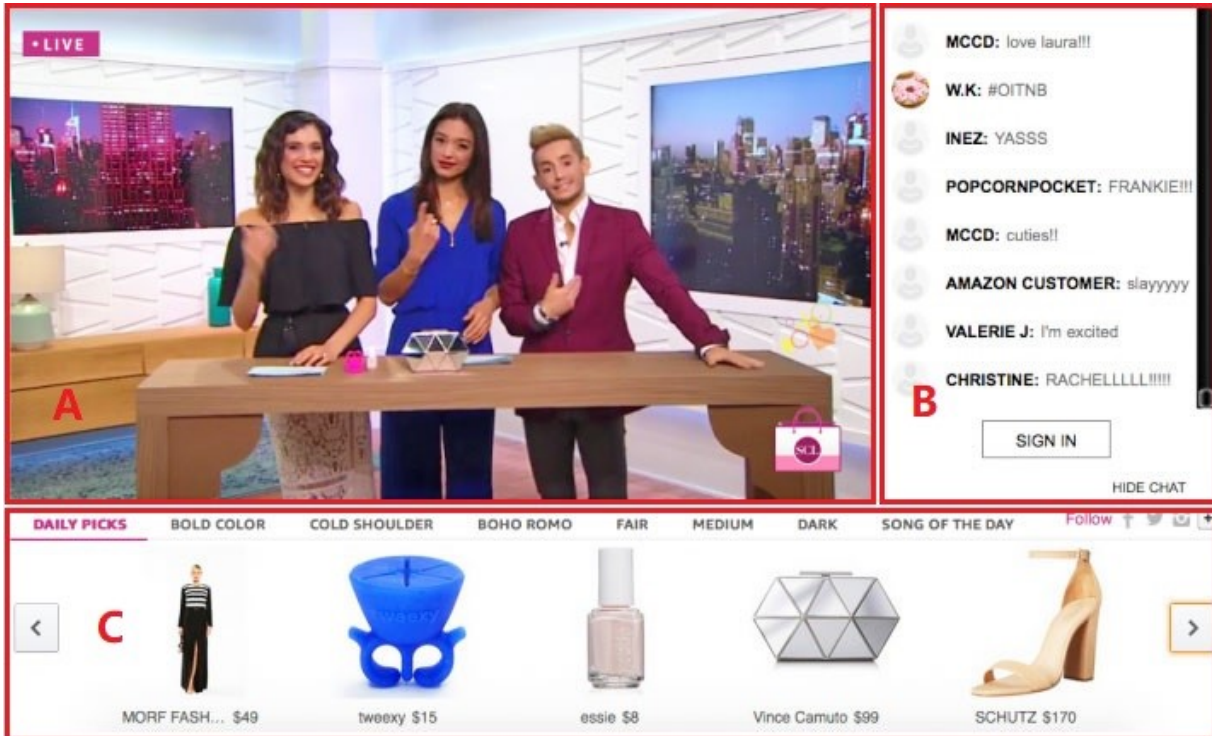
• LIVE

A

SCL

MCCD: love laura!!!

W.K: #OITNB

INEZ: YASSS

POPCORNPOCKET: FRANKIE!!!

MCCD: cuties!!

AMAZON CUSTOMER: slayyyyy

VALERIE J: I'm excited

CHRISTINE: RACHELLLLL!!!!!

B

SIGN IN

HIDE CHAT

DAILY PICKS BOLD COLOR COLD SHOULDER BOHO ROMO FAIR MEDIUM DARK SONG OF THE DAY

Follow

C

tweexy

MORF FASH... $49

tweexy $15

essie $8

Vince Camuto $99

SCHUTZ $170